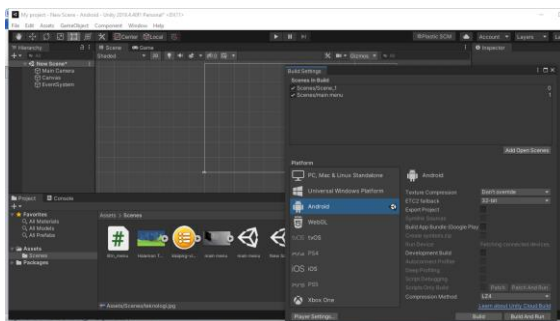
My project - New Scene - Android - Unity 2019.4.40f1 Personal* <DX11>
File Edit Assets GameObject Component Window Help
Center Local
PlasticSCM Account Layers
Hierarchy
Scene Game
Shaded
Gizmos
Inspector
New Scene*
Main Camera
Canvas
EventSystem
Build Settings
Scenes In Build
Scenes/Scene_1 0
Scenes/main menu 1
Add Open Scenes
Platform
PC, Mac & Linux Standalone
Universal Windows Platform
Android
WebGL
tvOS
PS4
iOS
PS5
Xbox One
Android
Texture Compression Don't override
ETC2 fallback 32-bit
Export Project
Symlink Sources
Build App Bundle (Google Play)
Create symbols.zip
Run Device
Development Build
Autoconnect Profiler
Deep Profiling
Script Debugging
Scripts Only Build
Compression Method LZ4
Learn about Unity Cloud Build
Player Settings...
Build Build And Run
Project Console
Favorites
All Materials
All Models
All Prefabs
Assets
Scenes
Packages
Assets > Scenes
Assets/Scenes/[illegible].jpg